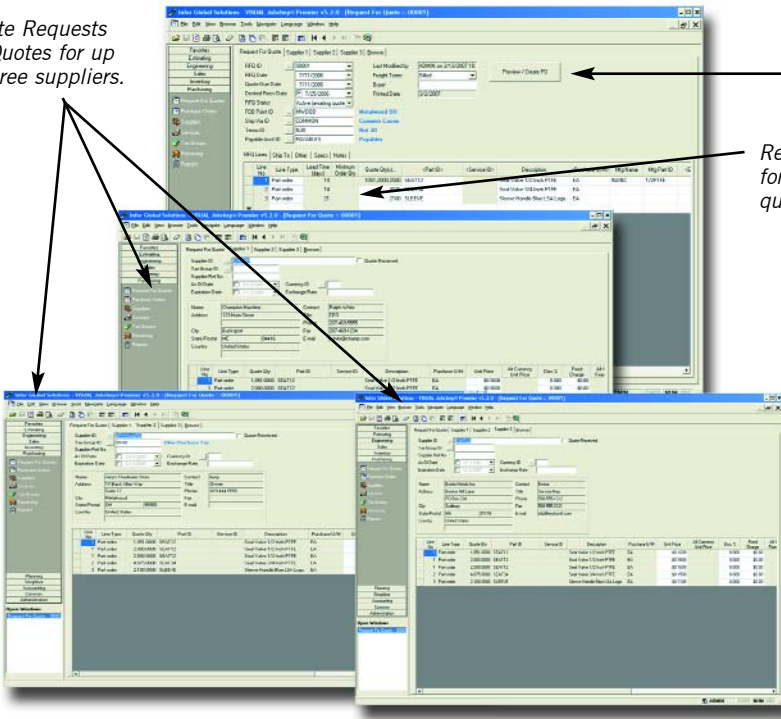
te Requests
Quotes for up
ree suppliers.

Re
for
qu

Infor Global Solutions - VISUAL Jobshop® Premier v5.2.0 - [Request For Quote - 00001]

File Edit View Browse Tools Navigate Language Window Help

Favorites
Estimating
Engineering
Sales
Inventory
Purchasing

Request For Quotes
Purchase Orders
Suppliers
Services
Tax Groups
Receiving
Payment

Request For Quote | Supplier 1 | Supplier 2 | Supplier 3 | Browse

RFQ ID 00001
RFQ Date 7/7/2006
Quote Due Date 7/11/2006
Desired Recv Date 7/25/2006
RFQ Status Active (awaiting quote)
FOB Point ID
Ship Via ID COMMON
Terms ID
Payable Acct ID

Last Modified By ADMIN on 3/13/2007
Freight Terms Billed
Buyer
Printed Date 3/3/2007

Preview / Create PO

Metalwood DO
Customs Counts
Net 30
Payables

RFQ Lines | Ship To | Other | Specs | Notes

| Line No | Line Type | Lead Time (days) | Minimum Order Qty | Quote Qty(s) | Part ID | Service ID | Description | Purchase U/M | Mfg Name | Mfg Part ID |
|---|---|---|---|---|---|---|---|---|---|---|
| 1 | Part order | 10 | | 1000,2000,2500 | SEAT12 | | Seat Valve 1/2inch PTFE | EA | | |
| 2 | Part order | 10 | | | | | Seat Valve 1/2inch PTFE | EA | | |
| 3 | Part order | 21 | | 2500 | SLEEVE | | Sleeve Handle Blue LSA Logo | EA | | |

Request For Quote | Supplier 1 | Supplier 2 | Supplier 3 | Browse

Supplier ID
Tax Group ID
Supplier Ref No
As Of Date
Expiration Date
Currency ID
Exchange Rate
Quote Received

Name Champion Machine
Address 123 Main Street
City Burlington
State/Postal WI
Country United States
Contact Ralph White
Phone
Fax
E-mail

| Line No | Line Type | Quote Qty | Part ID | Service ID | Description | Purchase U/M | Unit Price | Alt Currency Unit Price | Disc % | Fixed Charge |
|---|---|---|---|---|---|---|---|---|---|---|
| 1 | Part order | 1,000.0000 | SEAT12 | | Seat Valve 1/2inch PTFE | EA | $0.0000 | | 0.000 | $0.00 |
| 1 | Part order | 2,000.0000 | SEAT12 | | Seat Valve 1/2inch PTFE | EA | $0.0000 | | 0.000 | $0.00 |

Supplier ID
Name Kemp's Hardware Store
Address 77 Black Villa View
City Metalwood
State/Postal OH
Country United States
Contact Anna
Title Owner
Phone

| Line No | Line Type | Quote Qty | Part ID | Service ID | Description | Purchase U/M |
|---|---|---|---|---|---|---|
| 1 | Part order | 1,000.0000 | SEAT12 | | Seat Valve 1/2inch PTFE | EA |
| 1 | Part order | 2,000.0000 | SEAT12 | | Seat Valve 1/2inch PTFE | EA |
| 1 | Part order | 2,500.0000 | SEAT12 | | Seat Valve 1/2inch PTFE | EA |
| 2 | Part order | 4,000.0000 | SEAT34 | | Seat Valve 3/4inch PTFE | EA |
| 3 | Part order | 2,500.0000 | SLEEVE | | Sleeve Handle Blue LSA Logo | EA |

Planning
Scheduling
Accounting
Services
Administration
Open Windows
Request For Quote

Name Bob's Metals Inc
Address Boston Mill Lane
City Gallego
State/Postal GA
Country United States
Contact Eddie
Title Service Rep

| Line No | Line Type | Quote Qty | Part ID | Service ID | Description | Purchase U/M | Unit Price | Alt Currency Unit Price | Disc % | Fixed Charge |
|---|---|---|---|---|---|---|---|---|---|---|
| 1 | Part order | 1,000.0000 | SEAT12 | | Seat Valve 1/2inch PTFE | EA | | | 0.000 | $0.00 |
| 1 | Part order | 2,000.0000 | SEAT12 | | Seat Valve 1/2inch PTFE | EA | | | 0.000 | $0.00 |
| 1 | Part order | 2,500.0000 | SEAT12 | | Seat Valve 1/2inch PTFE | EA | | | 0.000 | $0.00 |
| 2 | Part order | 4,000.0000 | SEAT34 | | Seat Valve 3/4inch PTFE | EA | | | 0.000 | $0.00 |
| 3 | Part order | 2,500.0000 | SLEEVE | | Sleeve Handle Blue LSA Logo | EA | | | 0.000 | $0.00 |

ADMIN